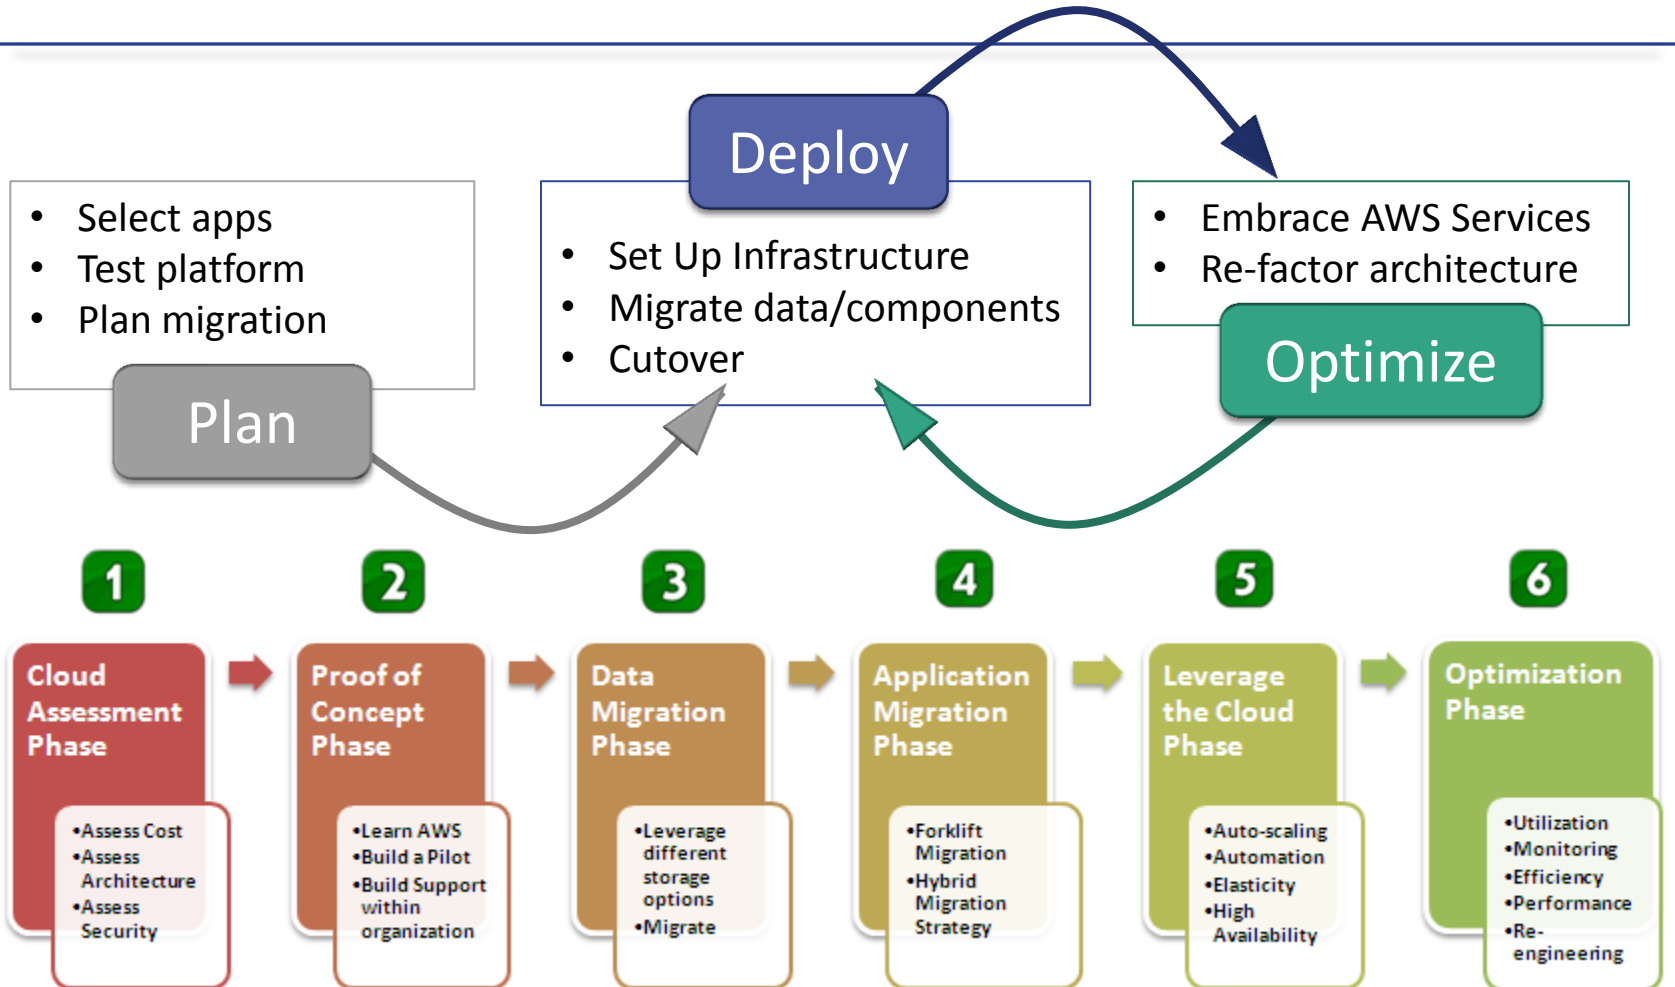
Deploy

- Select apps
- Test platform
- Plan migration

Plan

- Set Up Infrastructure
- Migrate data/components
- Cutover

- Embrace AWS Services
- Re-factor architecture

Optimize

1

Cloud Assessment Phase

•Assess Cost
•Assess Architecture
•Assess Security

2

Proof of Concept Phase

•Learn AWS
•Build a Pilot
•Build Support within organization

3

Data Migration Phase

•Leverage different storage options
•Migrate

4

Application Migration Phase

•Forklift Migration
•Hybrid Migration Strategy

5

Leverage the Cloud Phase

•Auto-scaling
•Automation
•Elasticity
•High Availability

6

Optimization Phase

•Utilization
•Monitoring
•Efficiency
•Performance
•Re-engineering